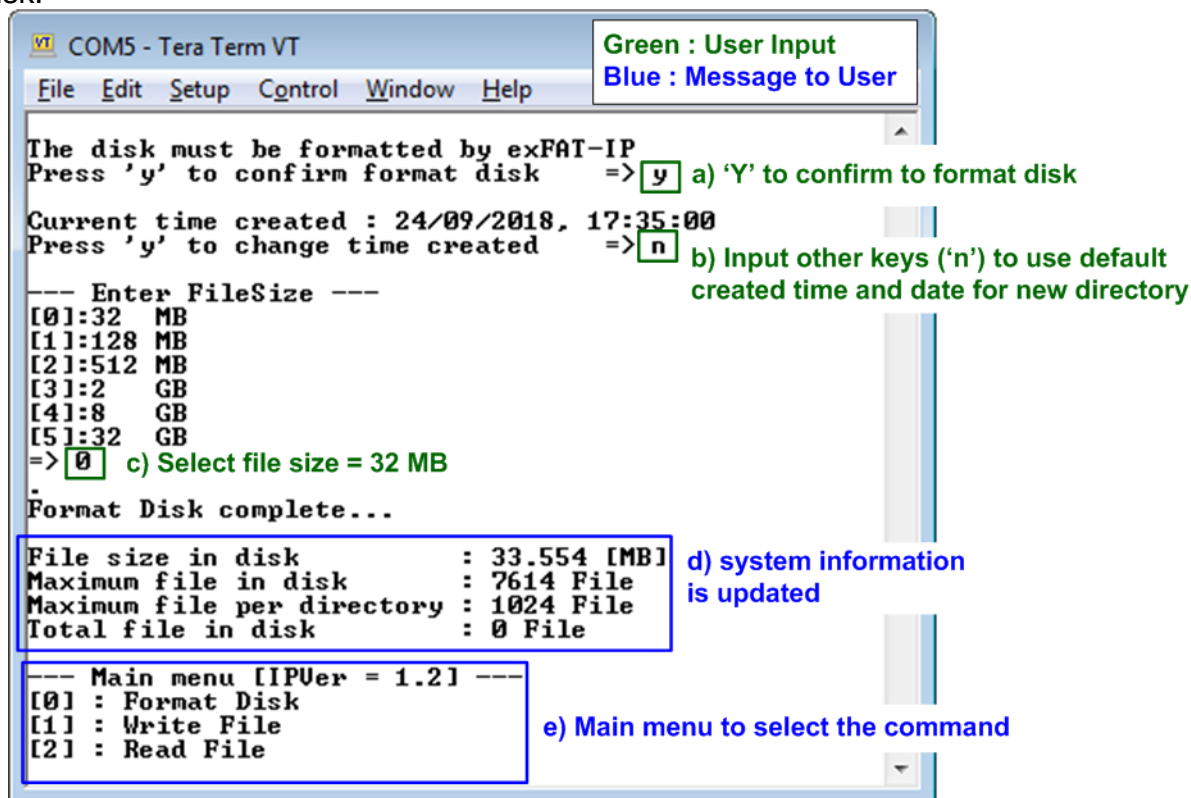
COM5 - Tera Term VT

File Edit Setup Control Window Help

Green : User Input
Blue : Message to User

The disk must be formatted by exFAT-IP
Press 'y' to confirm format disk => y

a) 'Y' to confirm to format disk

Current time created : 24/09/2018, 17:35:00
Press 'y' to change time created => n

b) Input other keys ('n') to use default created time and date for new directory

--- Enter FileSize ---
[0]:32 MB
[1]:128 MB
[2]:512 MB
[3]:2 GB
[4]:8 GB
[5]:32 GB
=> 0

c) Select file size = 32 MB

.
Format Disk complete...

File size in disk : 33.554 [MB]
Maximum file in disk : 7614 File
Maximum file per directory : 1024 File
Total file in disk : 0 File

d) system information is updated

--- Main menu [IPVer = 1.2] ---
[0] : Format Disk
[1] : Write File
[2] : Read File

e) Main menu to select the command